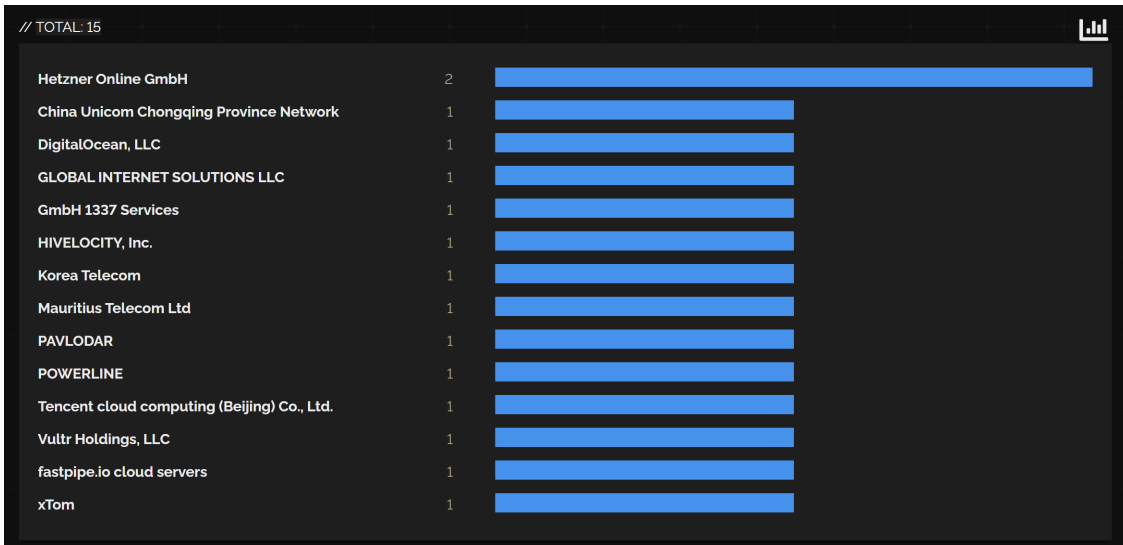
// TOTAL: 15

| | |
|---|---|
| Hetzner Online GmbH | 2 |
| China Unicom Chongqing Province Network | 1 |
| DigitalOcean, LLC | 1 |
| GLOBAL INTERNET SOLUTIONS LLC | 1 |
| GmbH 1337 Services | 1 |
| HIVELOCITY, Inc. | 1 |
| Korea Telecom | 1 |
| Mauritius Telecom Ltd | 1 |
| PAVLODAR | 1 |
| POWERLINE | 1 |
| Tencent cloud computing (Beijing) Co., Ltd. | 1 |
| Vultr Holdings, LLC | 1 |
| fastpipe.io cloud servers | 1 |
| xTom | 1 |